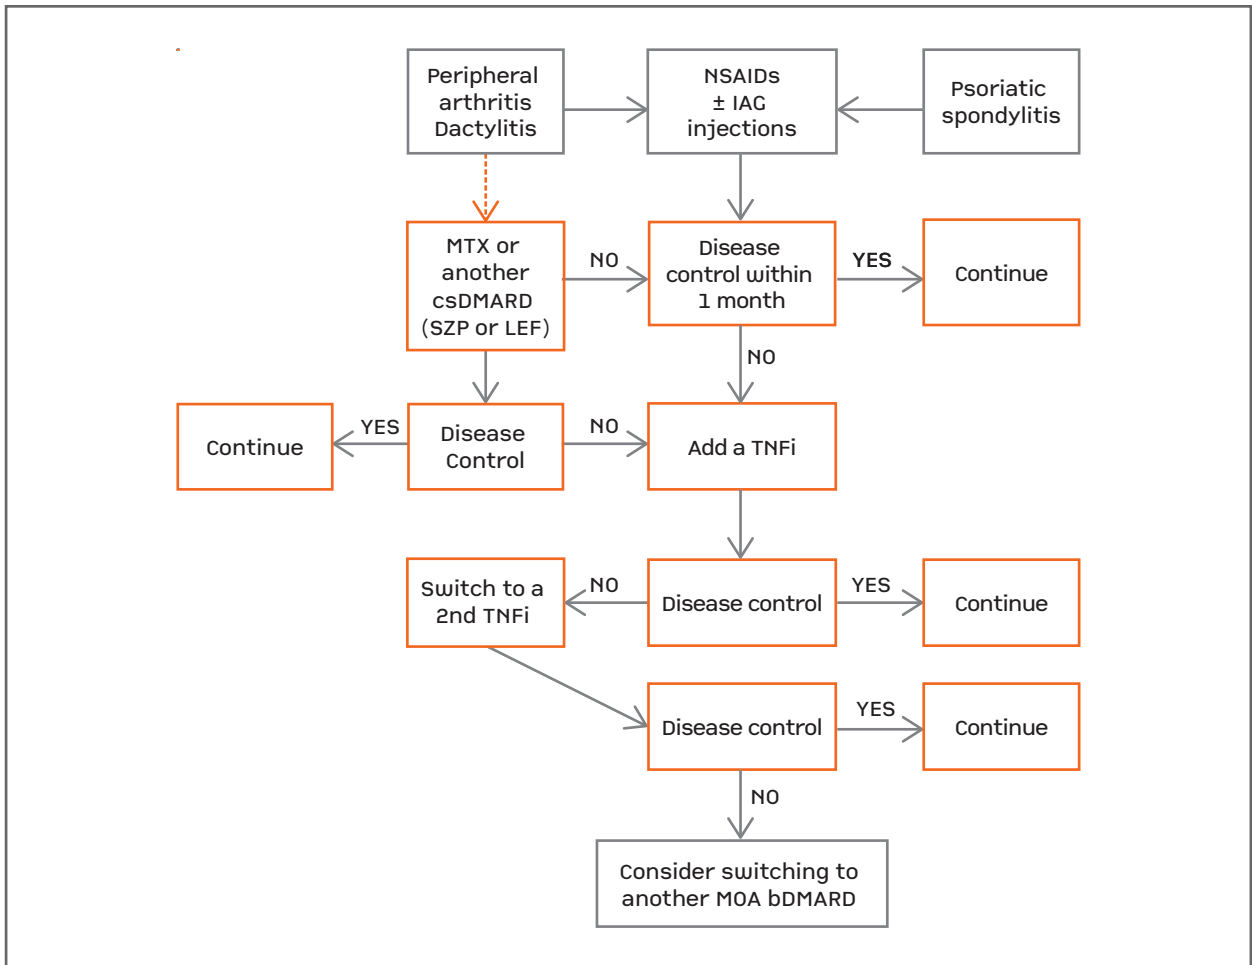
Peripheral arthritis Dactylitis

NSAIDs ± IAG injections

Psoriatic spondylitis

MTX or another csDMARD (SZP or LEF)

NO

Disease control within 1 month

YES

Continue

NO

Continue

YES

Disease Control

NO

Add a TNFi

Switch to a 2nd TNFi

NO

Disease control

YES

Continue

Disease control

YES

Continue

NO

Consider switching to another MOA bDMARD